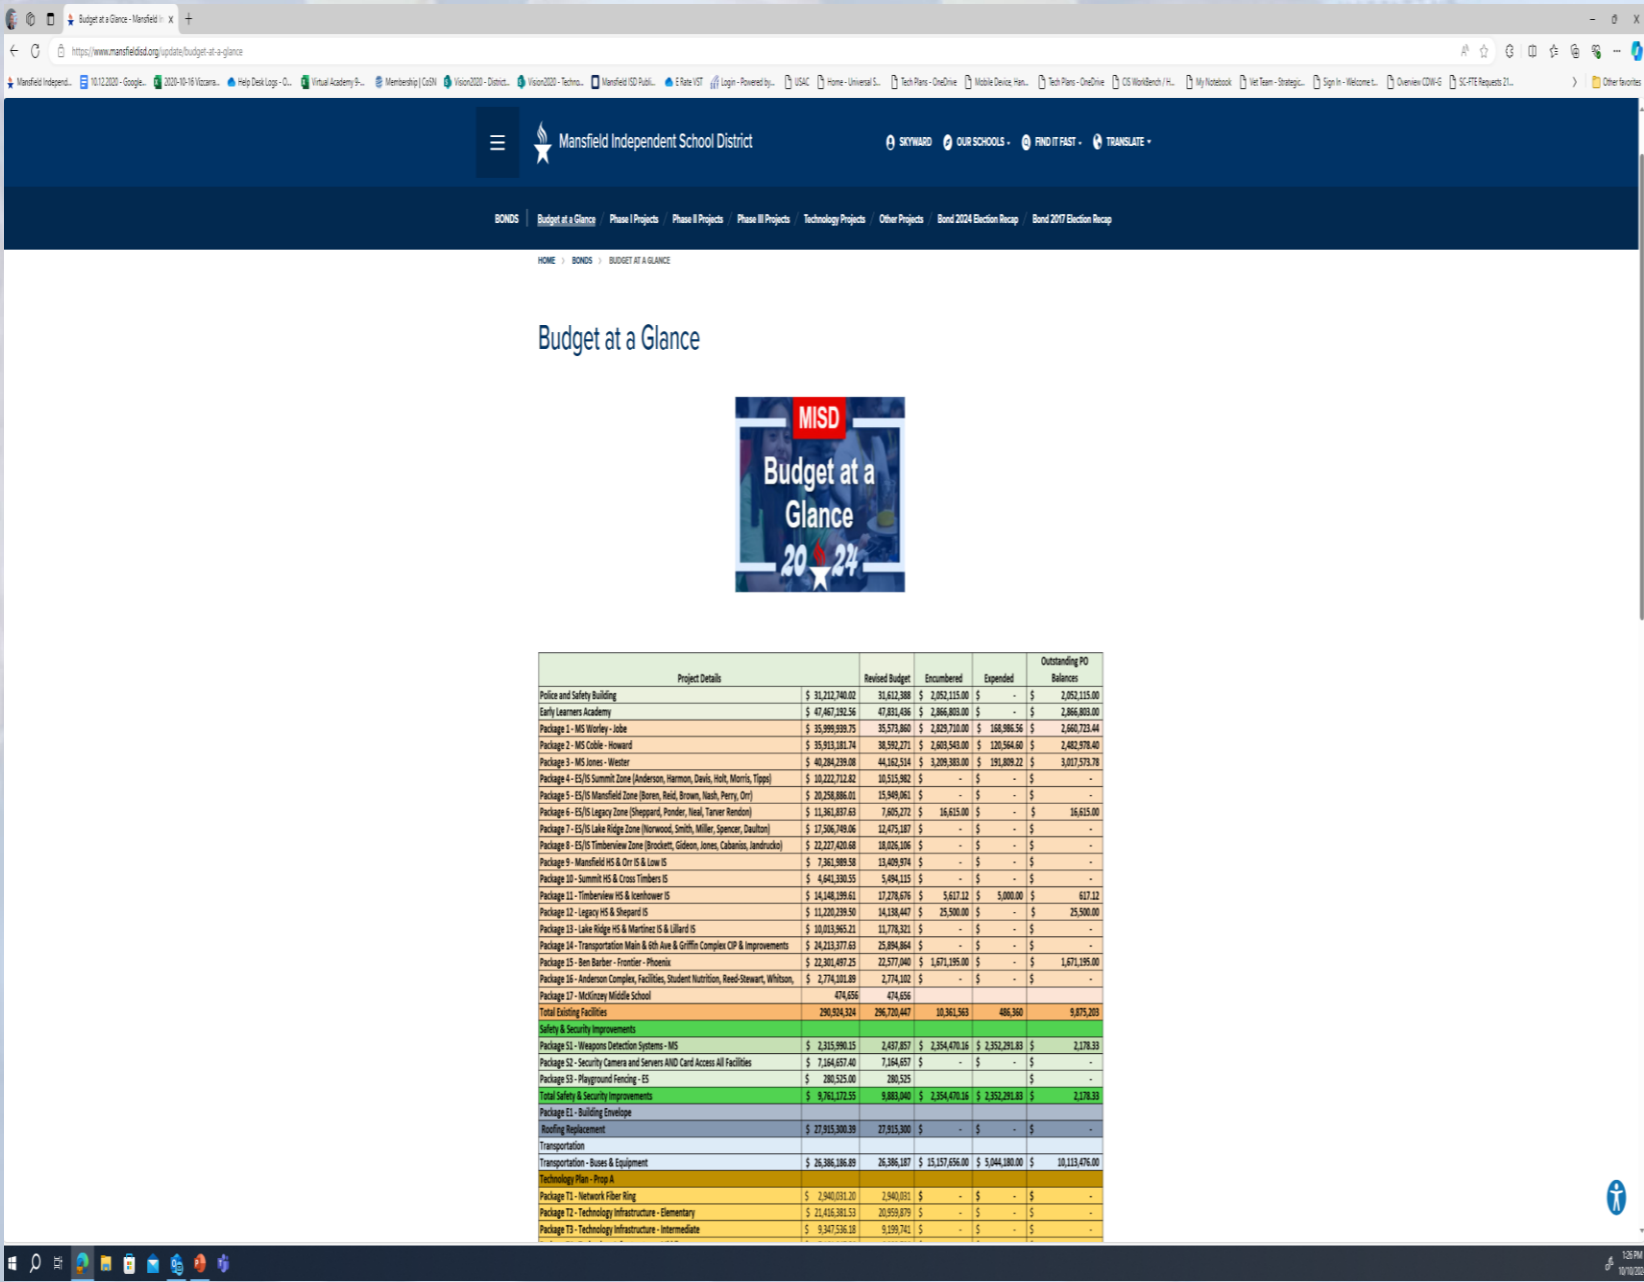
Budget at a Glance - Mansfield In X +

https://www.mansfieldisd.org/update/budget-at-a-glance

Mansfield Independ... 10.12.2020 - Google... 2020-10-16 Vizcarra... Help Desk Logs - O... Virtual Academy 9-... Membership | CoSN Vision2020 - District... Vision2020 - Techno... Mansfield ISD Publi... E Rate VST Login - Powered by... USAC Home - Universal S... Tech Plans - OneDrive Mobile Device, Han... Tech Plans - OneDrive CIS WorkBench / H... My Notebook Vet Team - Strategic... Sign In - Welcome t... Overview CDW-G SC-FTE Requests 21... Other favorites

Mansfield Independent School District

SKYWARD OUR SCHOOLS FIND IT FAST TRANSLATE

BONDS | Budget at a Glance | Phase I Projects | Phase II Projects | Phase III Projects | Technology Projects | Other Projects | Bond 2024 Election Recap | Bond 2017 Election Recap

HOME › BONDS › BUDGET AT A GLANCE

Budget at a Glance

MISD
Budget at a Glance
20 24

| Project Details | | Revised Budget | Encumbered | Expended | Outstanding PO Balances |
|---|---|---|---|---|---|
| Police and Safety Building | $ 31,212,740.02 | 31,612,388 | $ 2,052,115.00 | $ - | $ 2,052,115.00 |
| Early Learners Academy | $ 47,467,192.56 | 47,831,436 | $ 2,866,803.00 | $ - | $ 2,866,803.00 |
| Package 1 - MS Worley - Jobe | $ 35,999,939.75 | 35,573,860 | $ 2,829,710.00 | $ 168,986.56 | $ 2,660,723.44 |
| Package 2 - MS Coble - Howard | $ 35,913,181.74 | 38,592,271 | $ 2,603,543.00 | $ 120,564.60 | $ 2,482,978.40 |
| Package 3 - MS Jones - Wester | $ 40,284,239.08 | 44,162,514 | $ 3,209,383.00 | $ 191,809.22 | $ 3,017,573.78 |
| Package 4 - ES/IS Summit Zone (Anderson, Harmon, Davis, Holt, Morris, Tipps) | $ 10,222,712.82 | 10,515,982 | $ - | $ - | $ - |
| Package 5 - ES/IS Mansfield Zone (Boren, Reid, Brown, Nash, Perry, Orr) | $ 20,258,886.01 | 15,949,061 | $ - | $ - | $ - |
| Package 6 - ES/IS Legacy Zone (Sheppard, Ponder, Neal, Tarver Rendon) | $ 11,361,837.63 | 7,605,272 | $ 16,615.00 | $ - | $ 16,615.00 |
| Package 7 - ES/IS Lake Ridge Zone (Norwood, Smith, Miller, Spencer, Daulton) | $ 17,506,749.06 | 12,475,187 | $ - | $ - | $ - |
| Package 8 - ES/IS Timberview Zone (Brockett, Gideon, Jones, Cabaniss, Jandrucko) | $ 22,227,420.68 | 18,026,106 | $ - | $ - | $ - |
| Package 9 - Mansfield HS & Orr IS & Low IS | $ 7,361,989.58 | 13,409,974 | $ - | $ - | $ - |
| Package 10 - Summit HS & Cross Timbers IS | $ 4,641,330.55 | 5,494,115 | $ - | $ - | $ - |
| Package 11 - Timberview HS & Icenhower IS | $ 14,148,199.61 | 17,278,676 | $ 5,617.12 | $ 5,000.00 | $ 617.12 |
| Package 12 - Legacy HS & Shepard IS | $ 11,220,239.50 | 14,138,447 | $ 25,500.00 | $ - | $ 25,500.00 |
| Package 13 - Lake Ridge HS & Martinez IS & Lillard IS | $ 10,013,965.21 | 11,778,321 | $ - | $ - | $ - |
| Package 14 - Transportation Main & 6th Ave & Griffin Complex CIP & Improvements | $ 24,213,377.63 | 25,894,864 | $ - | $ - | $ - |
| Package 15 - Ben Barber - Frontier - Phoenix | $ 22,301,497.25 | 22,577,040 | $ 1,671,195.00 | $ - | $ 1,671,195.00 |
| Package 16 - Anderson Complex, Facilities, Student Nutrition, Reed-Stewart, Whitson, | $ 2,774,101.89 | 2,774,102 | $ - | $ - | $ - |
| Package 17 - McKinzey Middle School | 474,656 | 474,656 | | | |
| Total Existing Facilities | 290,924,324 | 296,720,447 | 10,361,563 | 486,360 | 9,875,203 |
| Safety & Security Improvements | | | | | |
| Package S1 - Weapons Detection Systems - MS | $ 2,315,990.15 | 2,437,857 | $ 2,354,470.16 | $ 2,352,291.83 | $ 2,178.33 |
| Package S2 - Security Camera and Servers AND Card Access All Facilities | $ 7,164,657.40 | 7,164,657 | $ - | $ - | $ - |
| Package S3 - Playground Fencing - ES | $ 280,525.00 | 280,525 | | | $ - |
| Total Safety & Security Improvements | $ 9,761,172.55 | 9,883,040 | $ 2,354,470.16 | $ 2,352,291.83 | $ 2,178.33 |
| Package E1 - Building Envelope | | | | | |
| Roofing Replacement | $ 27,915,300.39 | 27,915,300 | $ - | $ - | $ - |
| Transportation | | | | | |
| Transportation - Buses & Equipment | $ 26,386,186.89 | 26,386,187 | $ 15,157,656.00 | $ 5,044,180.00 | $ 10,113,476.00 |
| Technology Plan - Prop A | | | | | |
| Package T1 - Network Fiber Ring | $ 2,940,031.20 | 2,940,031 | $ - | $ - | $ - |
| Package T2 - Technology Infrastructure - Elementary | $ 21,416,381.53 | 20,959,879 | $ - | $ - | $ - |
| Package T3 - Technology Infrastructure - Intermediate | $ 9,347,536.18 | 9,199,741 | $ - | $ - | $ - |

1:26 PM
10/18/2024